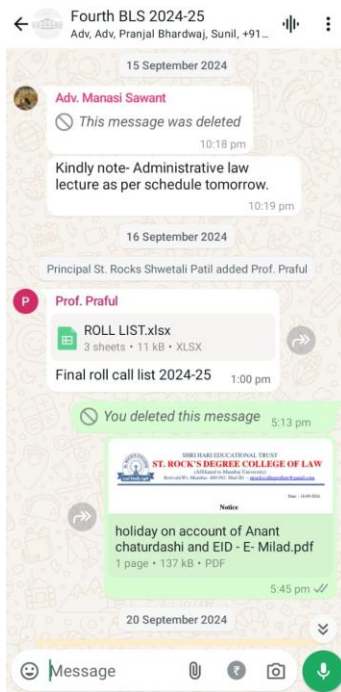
Fourth BLS 2024-25
Adv, Adv, Pranjal Bhardwaj, Sunil, +91...

15 September 2024

Adv. Manasi Sawant
This message was deleted
10:18 pm

Kindly note- Administrative law lecture as per schedule tomorrow.
10:19 pm

16 September 2024

Principal St. Rocks Shwetali Patil added Prof. Praful

P
Prof. Praful
ROLL LIST.xlsx
3 sheets • 11 kB • XLSX
Final roll call list 2024-25 1:00 pm

You deleted this message 5:13 pm

SHRI HARI EDUCATIONAL TRUST
ST. ROCK'S DEGREE COLLEGE OF LAW
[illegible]
Notice

holiday on account of Anant chaturdashi and EID - E- Milad.pdf
1 page • 137 kB • PDF
5:45 pm

20 September 2024

Message